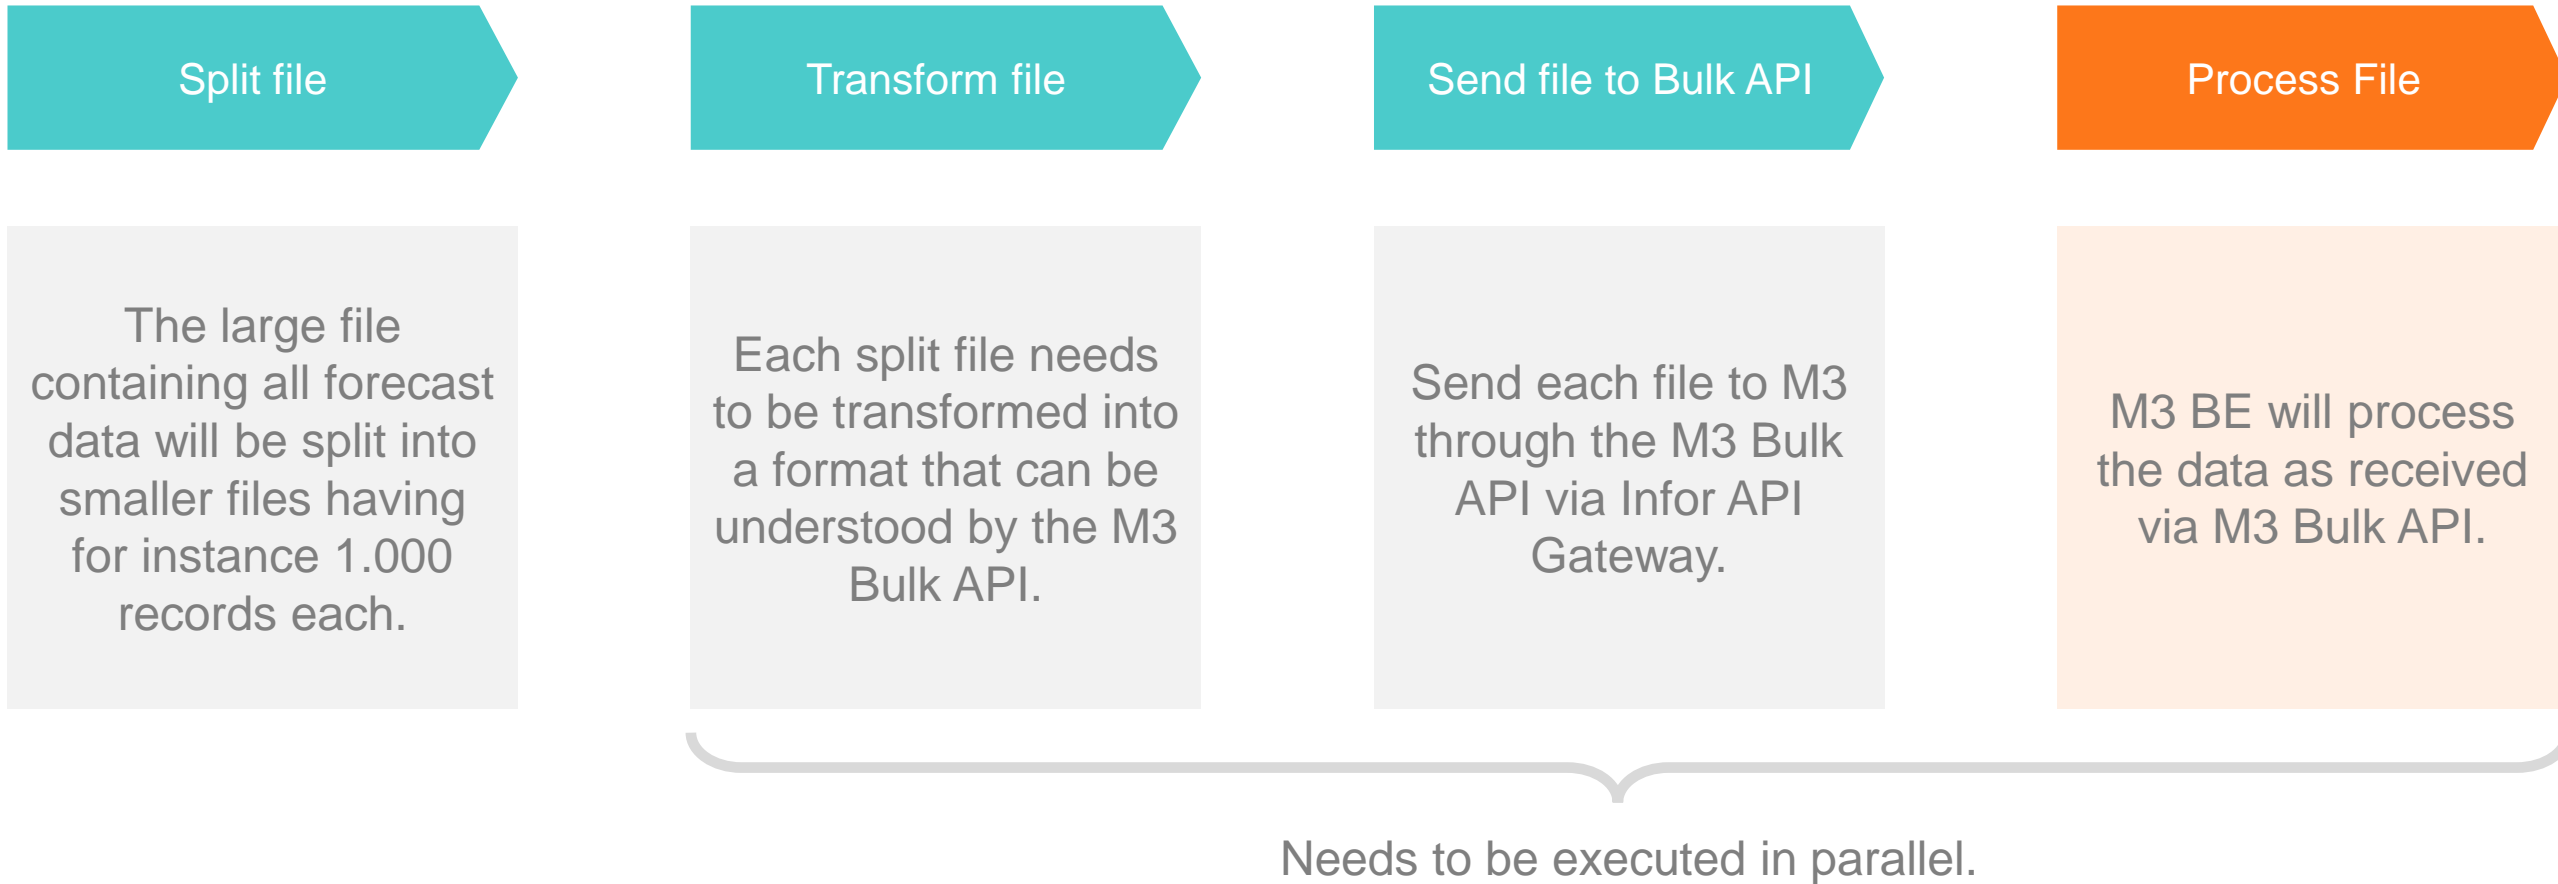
Split file

Transform file

Send file to Bulk API

Process File

The large file containing all forecast data will be split into smaller files having for instance 1.000 records each.

Each split file needs to be transformed into a format that can be understood by the M3 Bulk API.

Send each file to M3 through the M3 Bulk API via Infor API Gateway.

M3 BE will process the data as received via M3 Bulk API.

Needs to be executed in parallel.